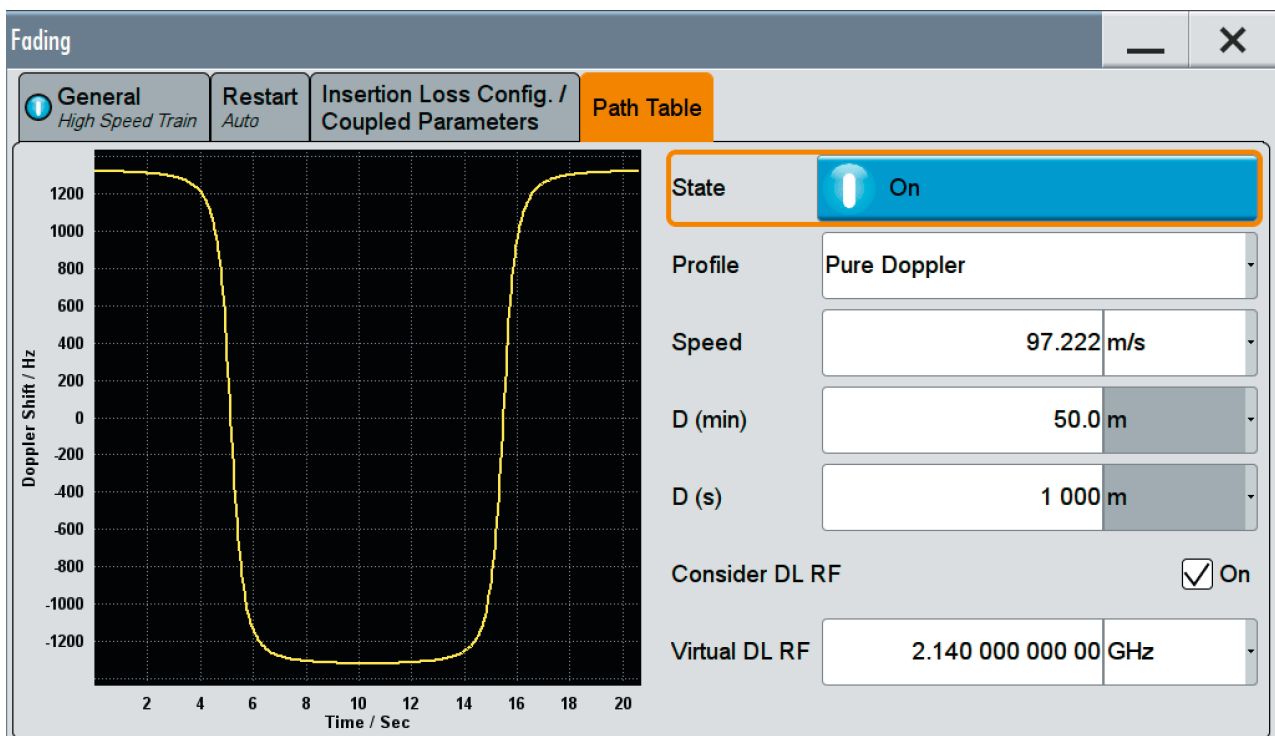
Fading

General
High Speed Train

Restart
Auto

Insertion Loss Config. / Coupled Parameters

Path Table

Doppler Shift / Hz

1200
1000
800
600
400
200
0
-200
-400
-600
-800
-1000
-1200

2 4 6 8 10 12 14 16 18 20
Time / Sec

State On

Profile Pure Doppler

Speed 97.222 m/s

D (min) 50.0 m

D (s) 1 000 m

Consider DL RF On

Virtual DL RF 2.140 000 000 00 GHz